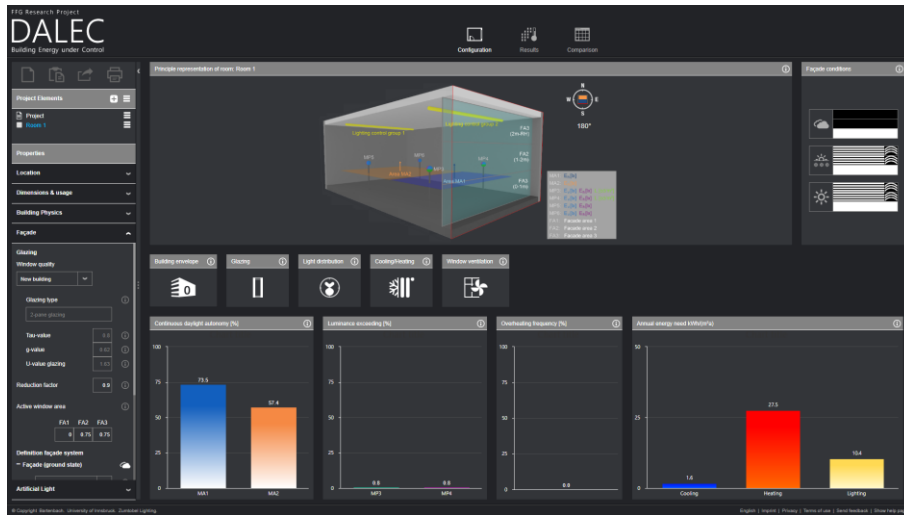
FFG Research Project
DALEC
Building Energy under Control

Configuration
Results
Comparison

Project Elements
Project
Room 1

Properties
Location
Dimensions & usage
Building Physics
Façade
Glazing
Window quality
New building
Glazing type
2-pane glazing
Tau-value
g-value
U-value glazing
Reduction factor
Active window area
FA1 FA2 FA3
0 0.75 0.75
Definition façade system
Façade (ground state)
Artificial Light

Principle representation of room: Room 1
Lighting control group 1
Lighting control group 2
FA3 (2m-4m)
FA2 (1-2m)
FA1 (0-1m)
MP3
MP4
MP1
MP2
MA1
MA2
180°
N
S
W
E
FA1 Façade area 1
FA2 Façade area 2
FA3 Façade area 3

Façade conditions

Building envelope
Glazing
Light distribution
Cooling/Heating
Window ventilation

Continuous daylight autonomy [%]
100
75
50
25
0
73.5
57.4
MA1
MA2

Luminance exceeding [%]
100
75
50
25
0
0.0
0.0
MP3
MP4

Overheating frequency [%]
100
75
50
25
0
0.0

Annual energy need kWh/(m²a)
50
25
0
1.6
27.5
10.4
Cooling
Heating
Lighting

© Copyright: Bartenbach, University of Innsbruck, Zumtobel Lighting
English | Imprint | Privacy | Terms of use | Send feedback | Show help page